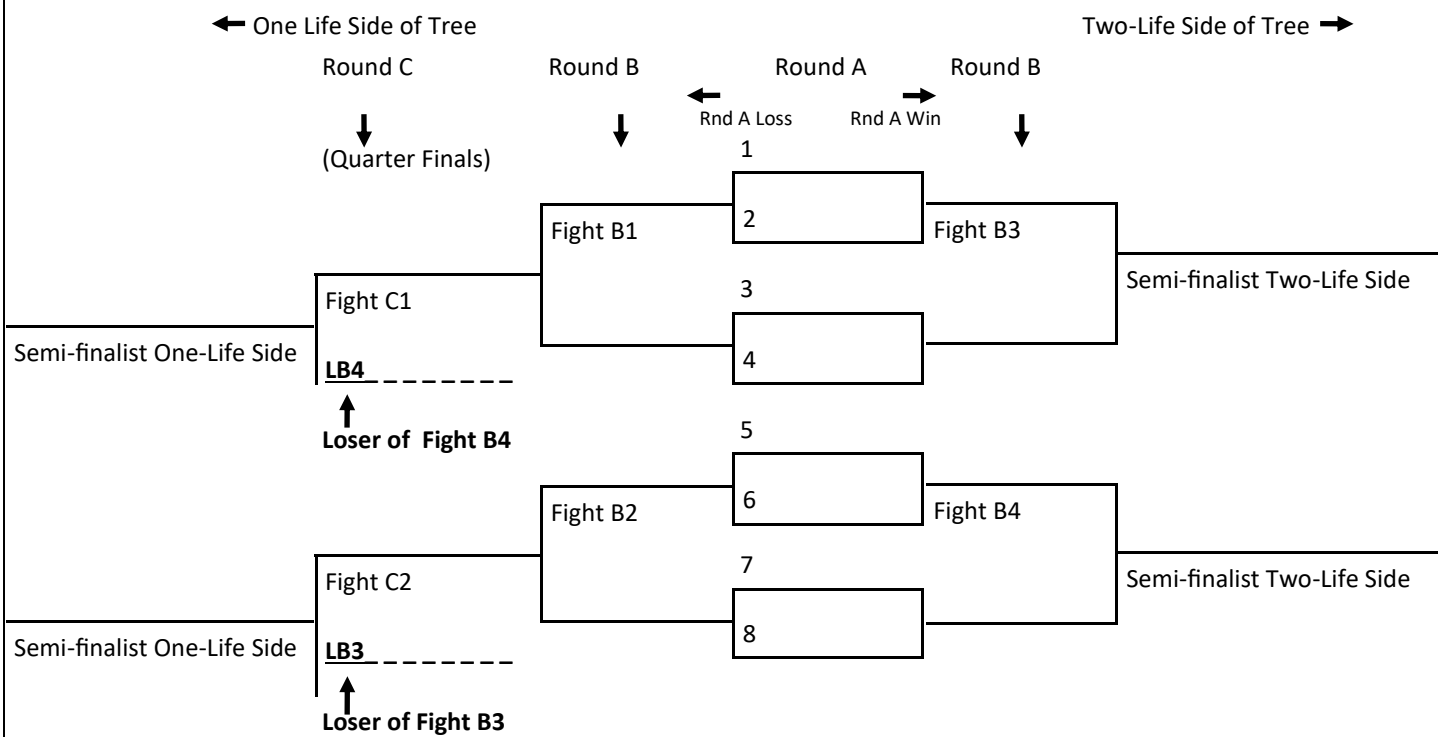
One Life Side of Tree

Two-Life Side of Tree

Round C

Round B

Round A

Round B

Rnd A Loss

Rnd A Win

(Quarter Finals)

1

2

Fight B1

Fight B3

Semi-finalist Two-Life Side

3

Fight C1

4

Semi-finalist One-Life Side

LB4

Loser of Fight B4

5

6

Fight B2

Fight B4

7

Fight C2

Semi-finalist Two-Life Side

8

Semi-finalist One-Life Side

LB3

Loser of Fight B3